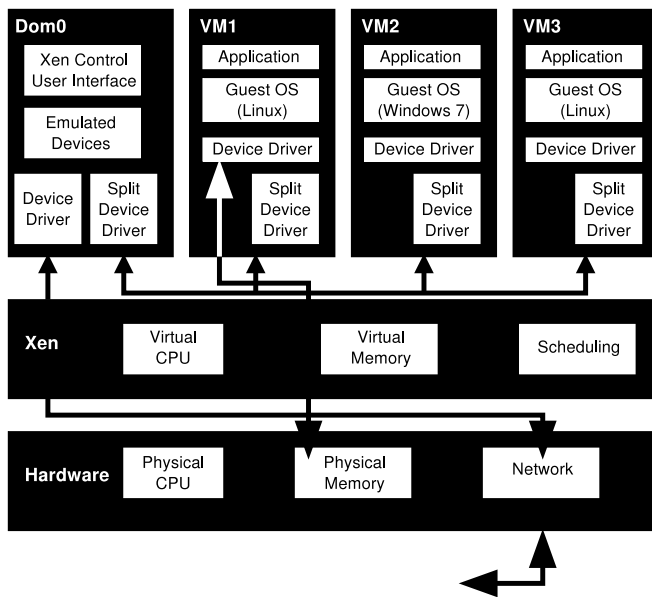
Dom0

Xen Control User Interface

Emulated Devices

Device Driver

Split Device Driver

VM1

Application

Guest OS (Linux)

Device Driver

Split Device Driver

VM2

Application

Guest OS (Windows 7)

Device Driver

Split Device Driver

VM3

Application

Guest OS (Linux)

Device Driver

Split Device Driver

Xen

Virtual CPU

Virtual Memory

Scheduling

Hardware

Physical CPU

Physical Memory

Network